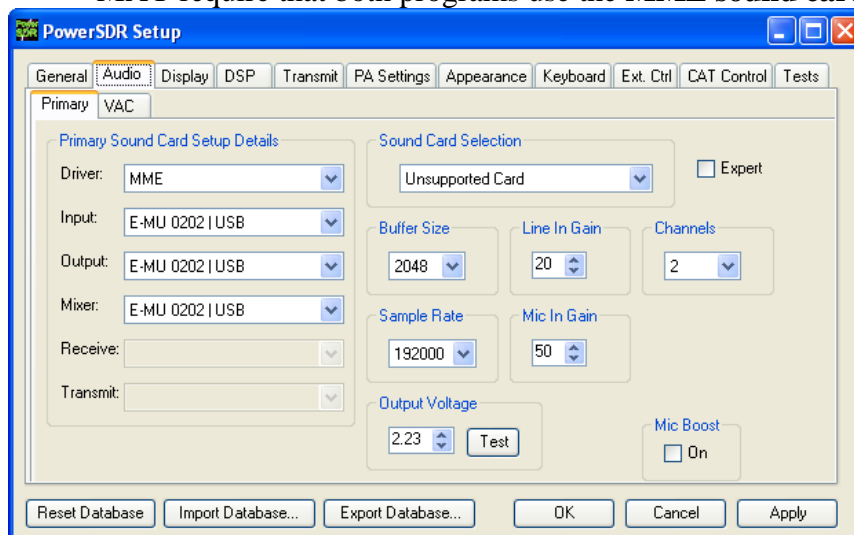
PowerSDR Setup

General | Audio | Display | DSP | Transmit | PA Settings | Appearance | Keyboard | Ext. Ctrl | CAT Control | Tests

Primary | VAC

Primary Sound Card Setup Details

Driver: MME

Input: E-MU 0202 | USB

Output: E-MU 0202 | USB

Mixer: E-MU 0202 | USB

Receive:

Transmit:

Sound Card Selection

Unsupported Card

Expert

Buffer Size
2048

Line In Gain
20

Channels
2

Sample Rate
192000

Mic In Gain
50

Output Voltage
2.23
Test

Mic Boost
On

Reset Database | Import Database... | Export Database... | OK | Cancel | Apply